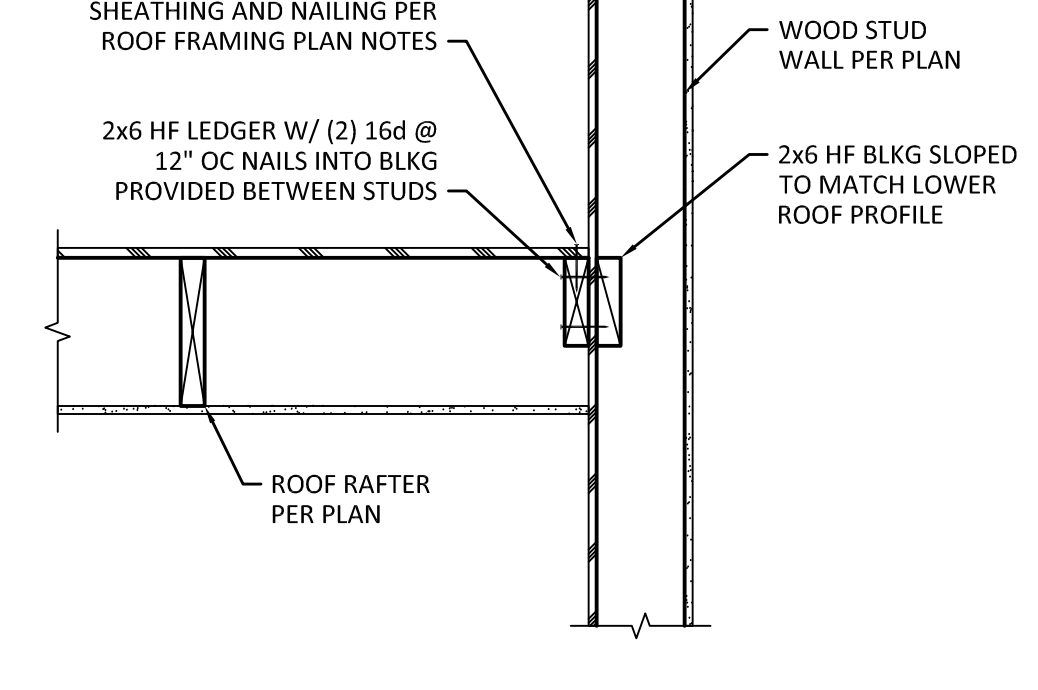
SHEATHING AND NAILING PER ROOF FRAMING PLAN NOTES

WOOD STUD WALL PER PLAN

2x6 HF LEDGER W/ (2) 16d @ 12" OC NAILS INTO BLKG PROVIDED BETWEEN STUDS

2x6 HF BLKG SLOPED TO MATCH LOWER ROOF PROFILE

ROOF RAFTER PER PLAN